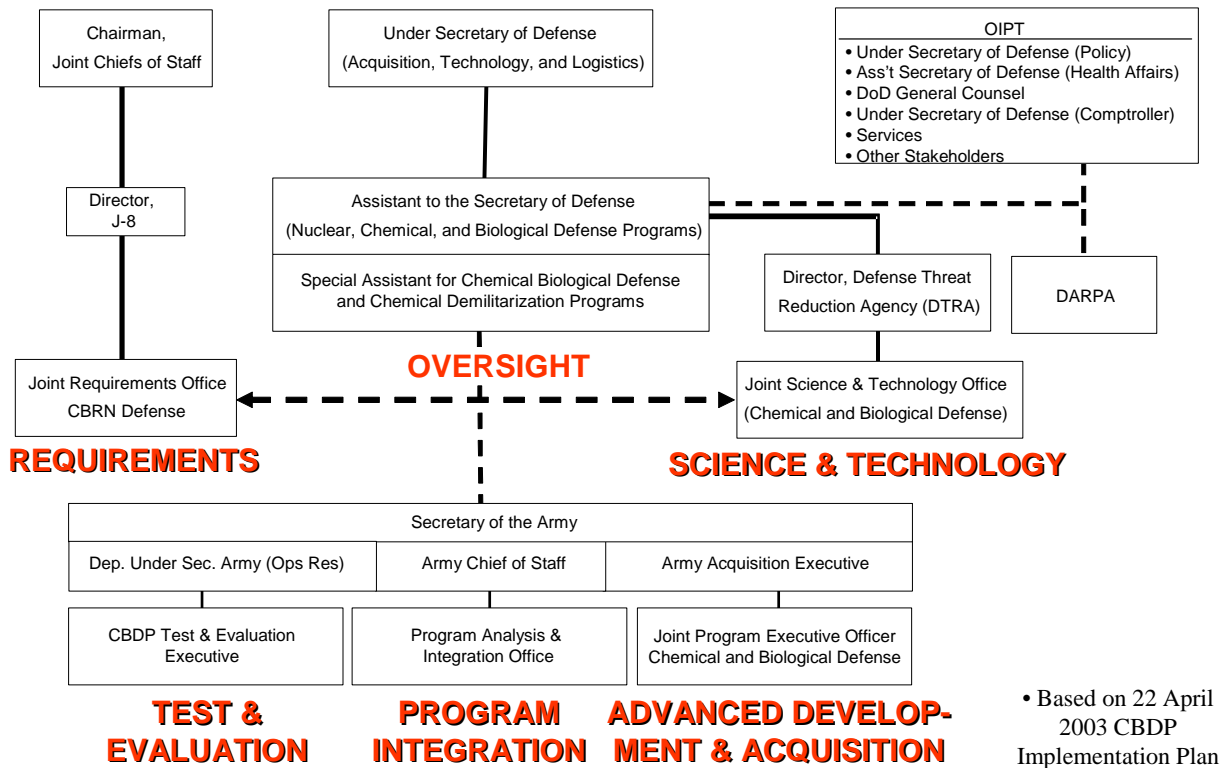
Chairman, Joint Chiefs of Staff

Under Secretary of Defense (Acquisition, Technology, and Logistics)

OIPT
• Under Secretary of Defense (Policy)
• Ass't Secretary of Defense (Health Affairs)
• DoD General Counsel
• Under Secretary of Defense (Comptroller)
• Services
• Other Stakeholders

Director, J-8

Assistant to the Secretary of Defense (Nuclear, Chemical, and Biological Defense Programs)

Special Assistant for Chemical Biological Defense and Chemical Demilitarization Programs

Director, Defense Threat Reduction Agency (DTRA)

DARPA

OVERSIGHT

Joint Requirements Office CBRN Defense

Joint Science & Technology Office (Chemical and Biological Defense)

REQUIREMENTS

SCIENCE & TECHNOLOGY

Secretary of the Army

Dep. Under Sec. Army (Ops Res)

Army Chief of Staff

Army Acquisition Executive

CBDP Test & Evaluation Executive

Program Analysis & Integration Office

Joint Program Executive Officer Chemical and Biological Defense

TEST & EVALUATION

PROGRAM INTEGRATION

ADVANCED DEVELOPMENT & ACQUISITION

• Based on 22 April 2003 CBDP Implementation Plan